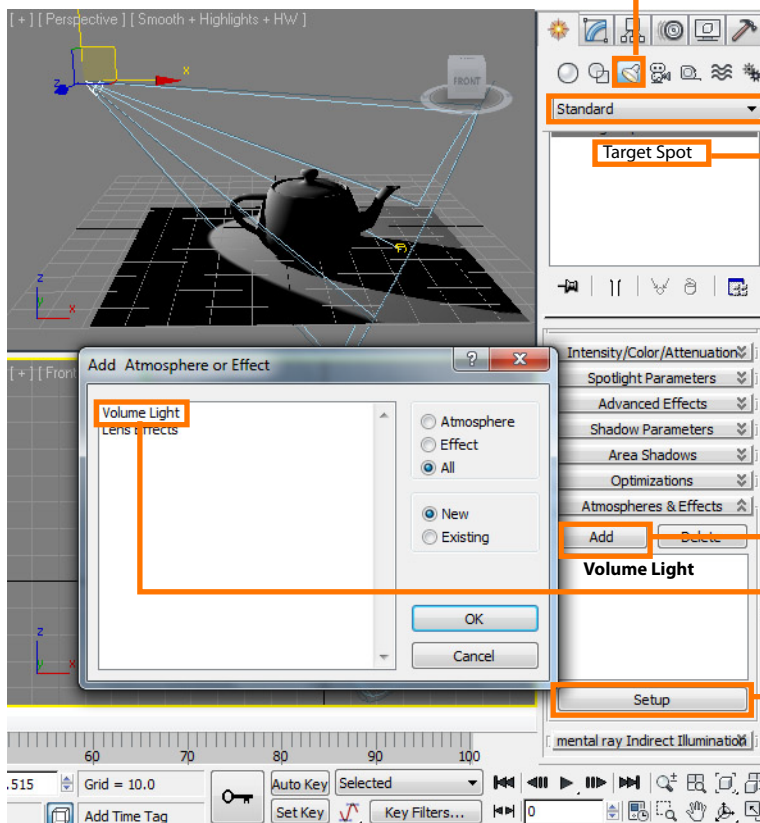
[ + ] [ Perspective ] [ Smooth + Highlights + HW ]

x

FRONT

z

y

x

[ + ] [ Front

z

x

Standard

Target Spot

Intensity/Color/Attenuation

Spotlight Parameters

Advanced Effects

Shadow Parameters

Area Shadows

Optimizations

Atmospheres & Effects

Add

Delete

Volume Light

Setup

mental ray Indirect Illumination

Add Atmosphere or Effect

?

Volume Light
Lens Effects

Atmosphere
Effect
All

New
Existing

OK

Cancel

60 70 80 90 100

.515

Grid = 10.0

Add Time Tag

Auto Key

Selected

Set Key

Key Filters...

0